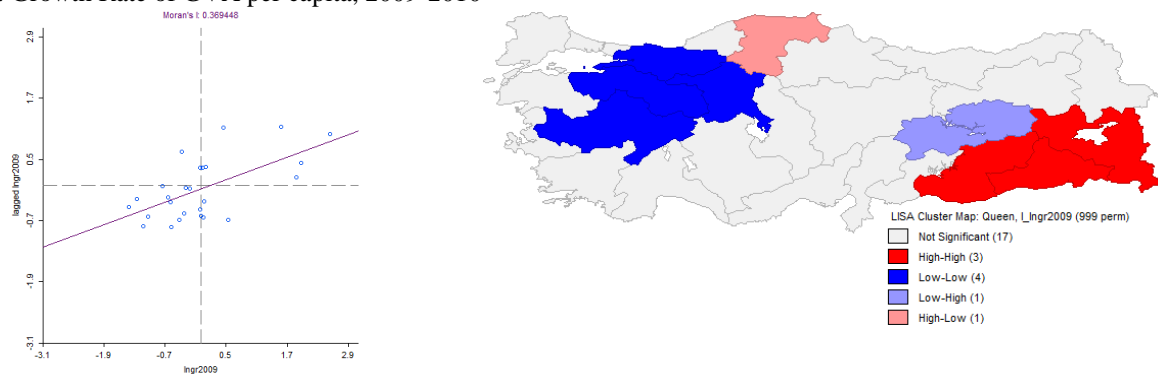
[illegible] Growth Rate of GVA per capita, 2009–2010

Moran's I: 0.369448

2.9
1.7
0.5
-0.7
-1.9
-3.1

lagged lngr2009

-3.1 -1.9 -0.7 0.5 1.7 2.9

lngr2009

LISA Cluster Map: Queen, I_lngr2009 (999 perm)
Not Significant (17)
High-High (3)
Low-Low (4)
Low-High (1)
High-Low (1)